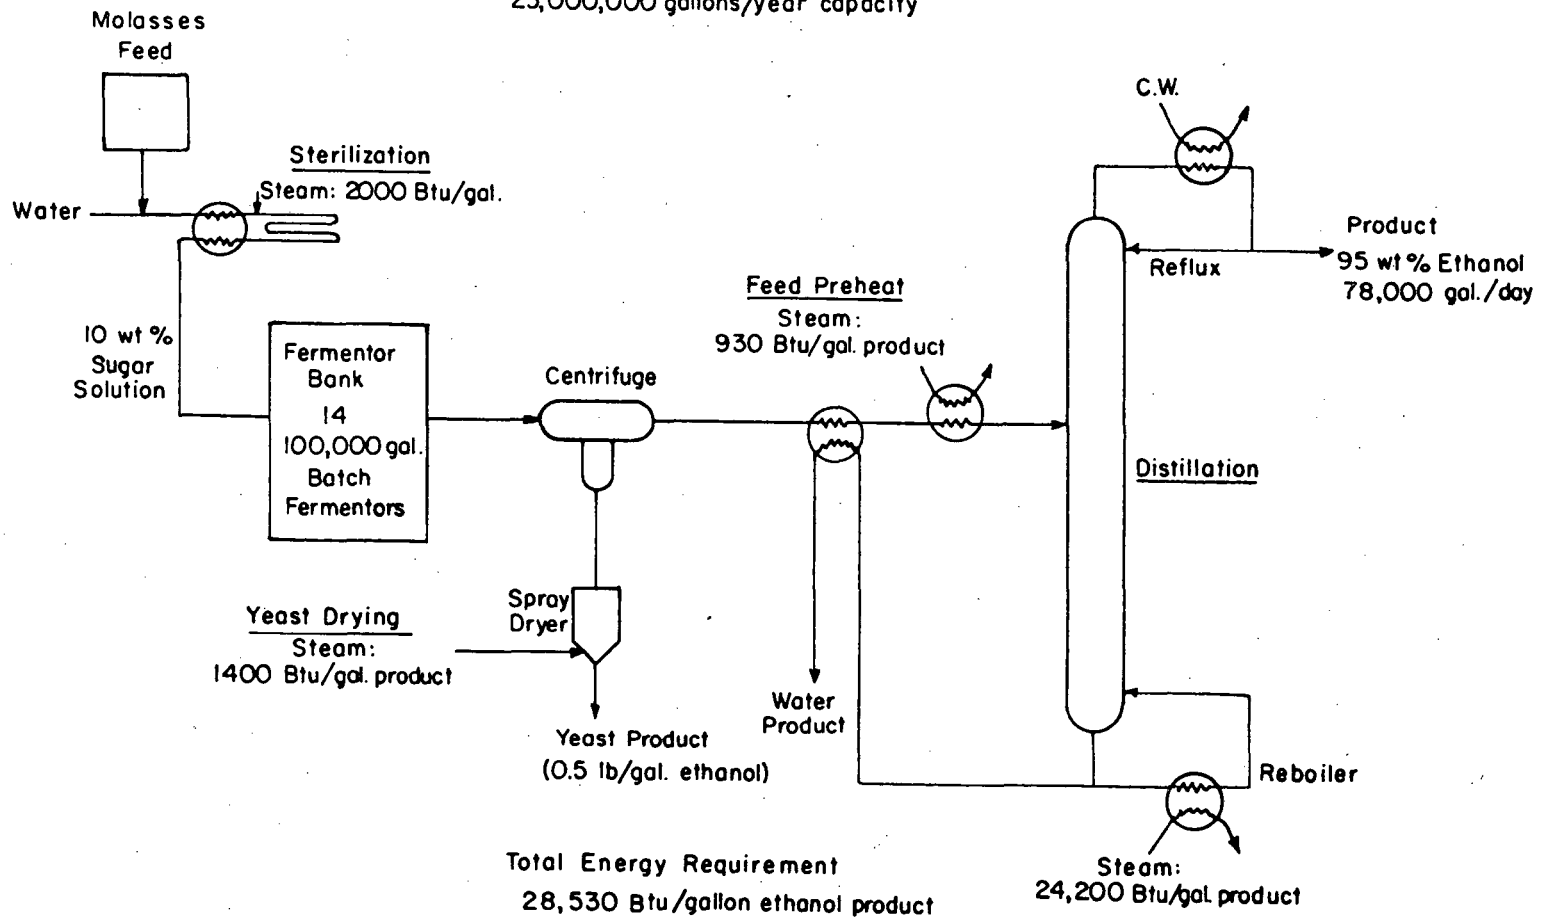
25,000,000 gallons/year capacity

Molasses Feed

Sterilization
Steam: 2000 Btu/gal.

Water

C.W.

Product
95 wt % Ethanol
78,000 gal./day

Reflux

Feed Preheat
Steam:
930 Btu/gal. product

10 wt % Sugar Solution

Fermentor Bank
14
100,000 gal.
Batch Fermentors

Centrifuge

Distillation

Yeast Drying
Steam:
1400 Btu/gal. product

Spray Dryer

Yeast Product
(0.5 lb/gal. ethanol)

Water Product

Reboiler

Total Energy Requirement
28,530 Btu/gallon ethanol product

Steam:
24,200 Btu/gal. product